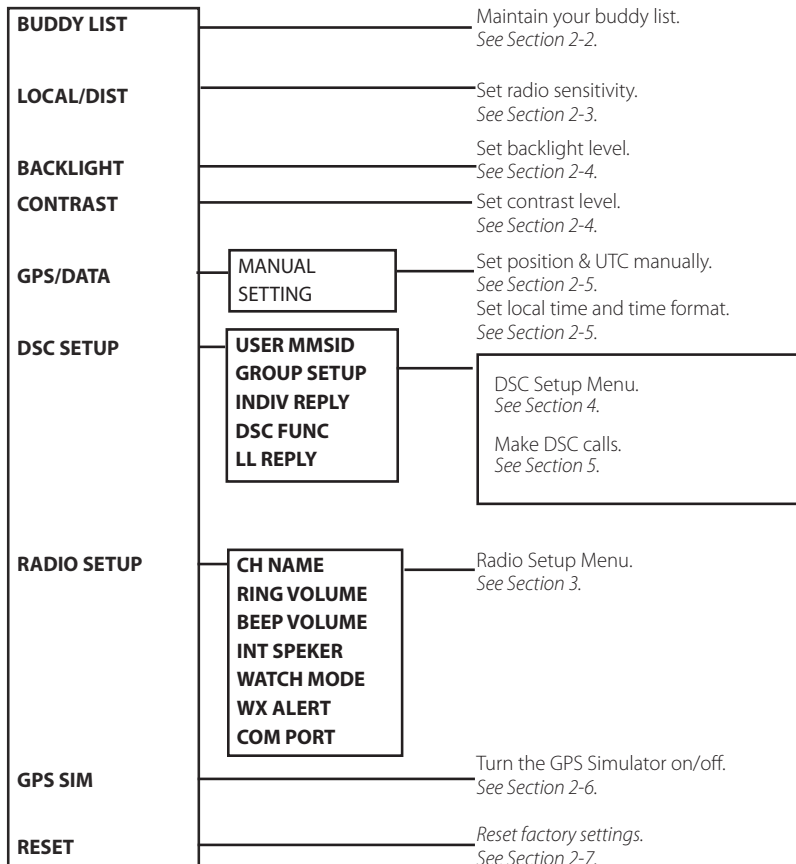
BUDDY LIST

Maintain your buddy list.
*See Section 2-2.*

LOCAL/DIST

Set radio sensitivity.
*See Section 2-3.*

BACKLIGHT

Set backlight level.
*See Section 2-4.*

CONTRAST

Set contrast level.
*See Section 2-4.*

GPS/DATA

MANUAL SETTING

Set position & UTC manually.
*See Section 2-5.*
Set local time and time format.
*See Section 2-5.*

DSC SETUP

USER MMSID
GROUP SETUP
INDIV REPLY
DSC FUNC
LL REPLY

DSC Setup Menu.
*See Section 4.*

Make DSC calls.
*See Section 5.*

RADIO SETUP

CH NAME
RING VOLUME
BEEP VOLUME
INT SPEKER
WATCH MODE
WX ALERT
COM PORT

Radio Setup Menu.
*See Section 3.*

GPS SIM

Turn the GPS Simulator on/off.
*See Section 2-6.*

RESET

*Reset factory settings.*
*See Section 2-7.*